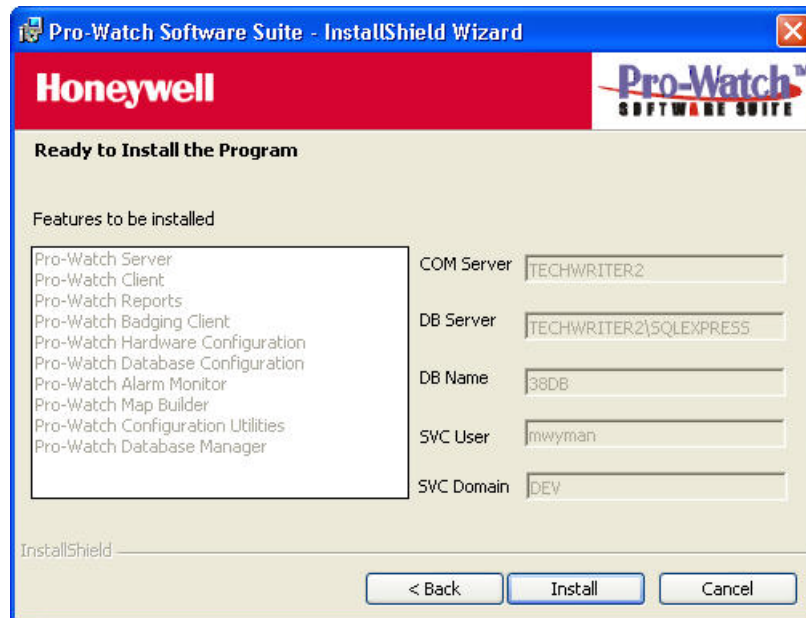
Pro-Watch Software Suite - InstallShield Wizard

Honeywell

Pro-Watch™ SOFTWARE SUITE

Ready to Install the Program

Features to be installed

Pro-Watch Server
Pro-Watch Client
Pro-Watch Reports
Pro-Watch Badging Client
Pro-Watch Hardware Configuration
Pro-Watch Database Configuration
Pro-Watch Alarm Monitor
Pro-Watch Map Builder
Pro-Watch Configuration Utilities
Pro-Watch Database Manager

COM Server TECHWRITER2

DB Server TECHWRITER2\SQLEXPRESS

DB Name 38DB

SVC User mwyman

SVC Domain DEV

InstallShield

< Back Install Cancel